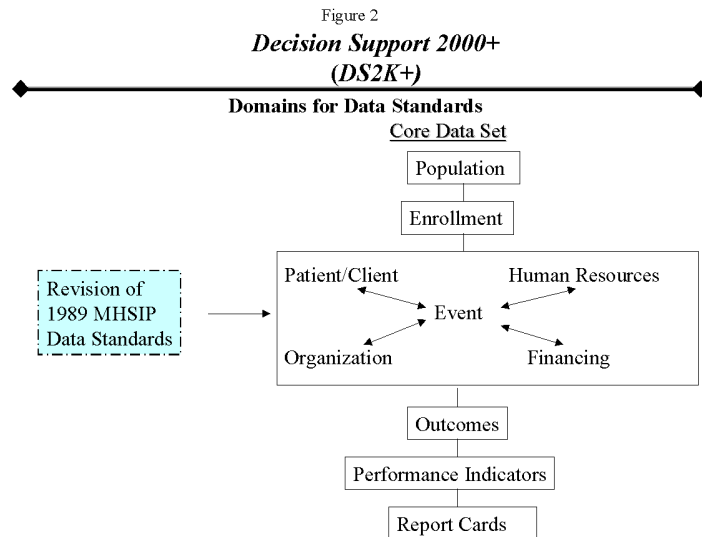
Figure 2

*Decision Support 2000+*
*(DS2K+)*

**Domains for Data Standards**

Core Data Set

Population

Enrollment

Revision of 1989 MHSIP Data Standards

Patient/Client

Human Resources

Event

Organization

Financing

Outcomes

Performance Indicators

Report Cards